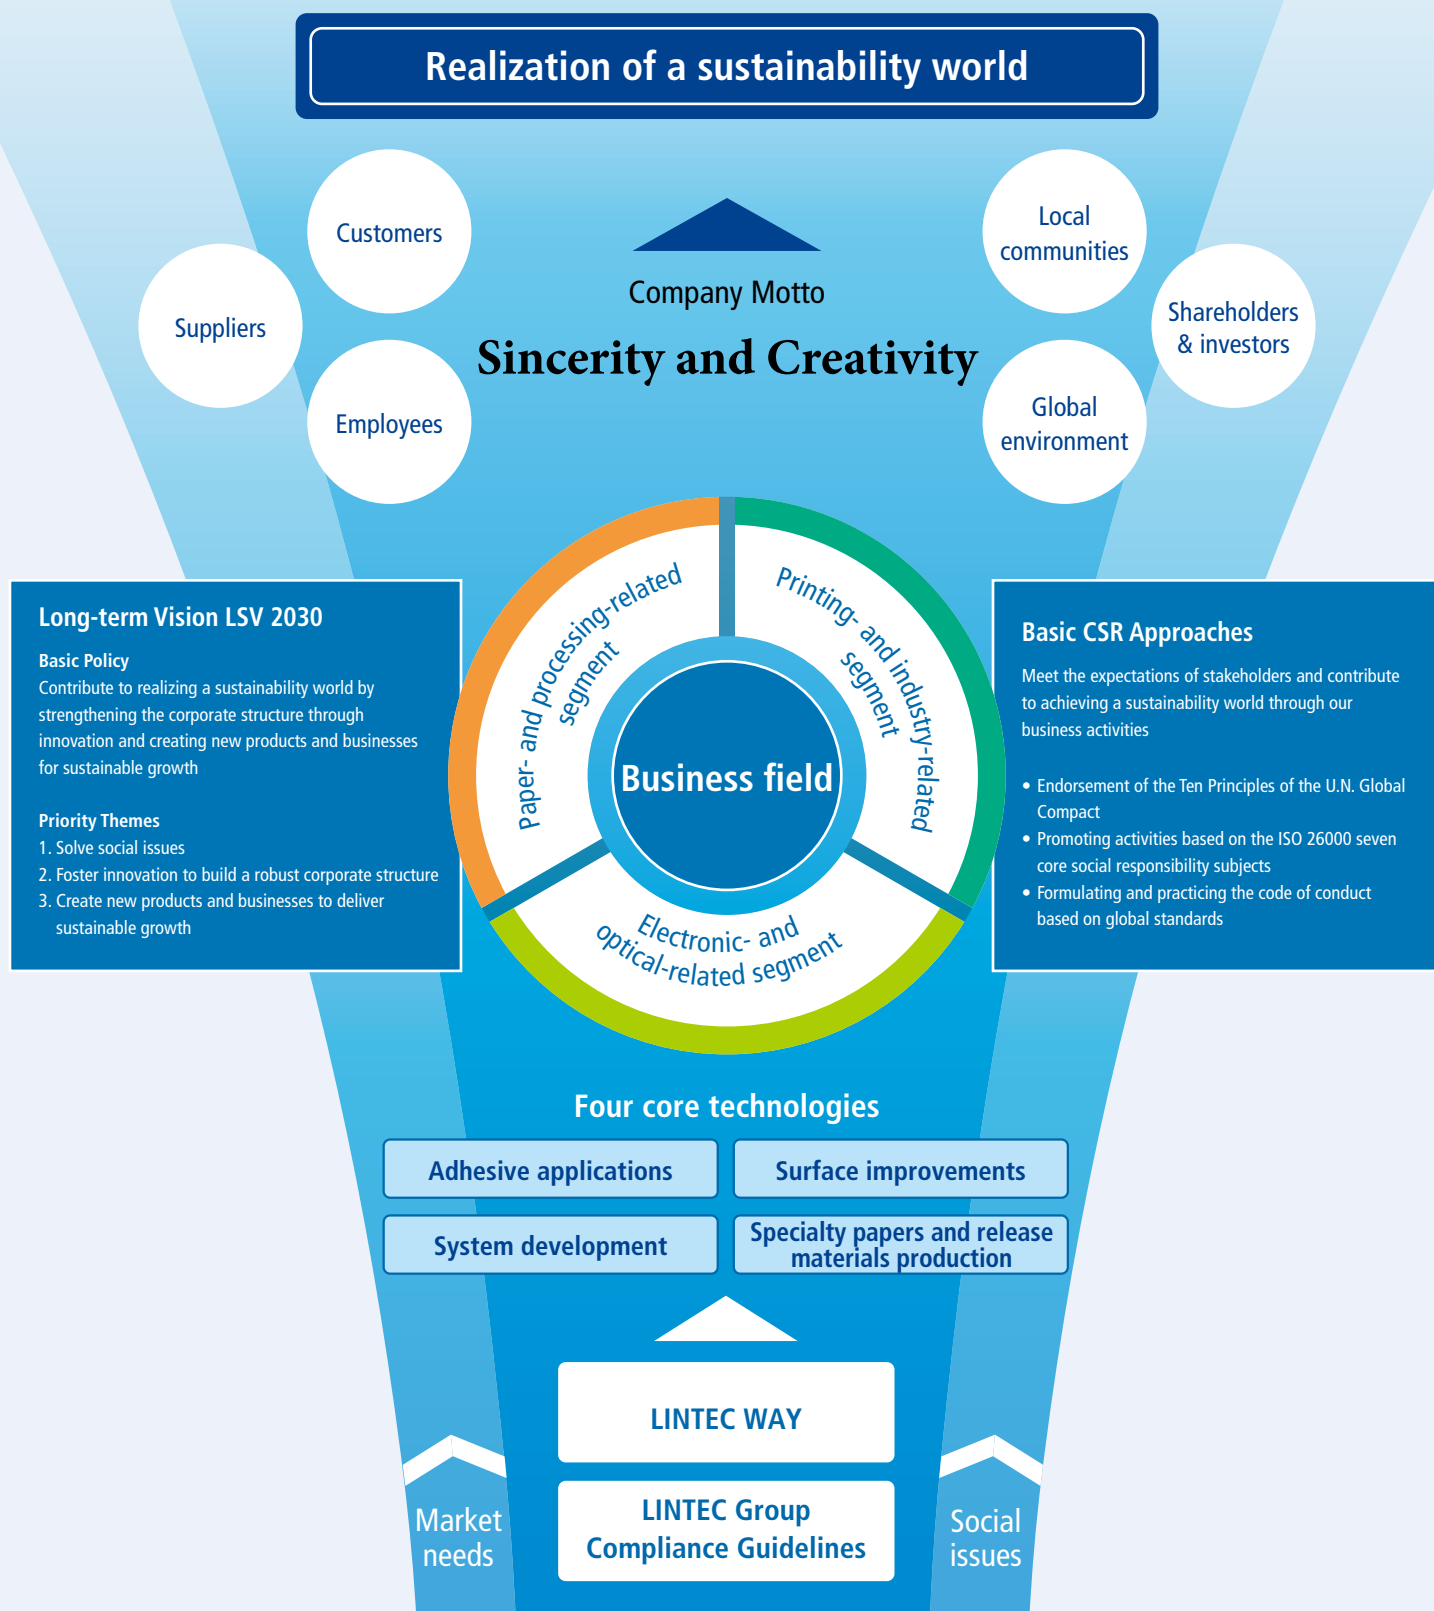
Realization of a sustainability world

Customers

Suppliers

Employees

Local communities

Shareholders & investors

Global environment

Company Motto

Sincerity and Creativity

Long-term Vision LSV 2030

Basic Policy
Contribute to realizing a sustainability world by strengthening the corporate structure through innovation and creating new products and businesses for sustainable growth

Priority Themes
1. Solve social issues
2. Foster innovation to build a robust corporate structure
3. Create new products and businesses to deliver sustainable growth

Paper- and processing-related segment

Printing- and industry-related segment

Business field

Electronic- and optical-related segment

Basic CSR Approaches

Meet the expectations of stakeholders and contribute to achieving a sustainability world through our business activities

• Endorsement of the Ten Principles of the U.N. Global Compact
• Promoting activities based on the ISO 26000 seven core social responsibility subjects
• Formulating and practicing the code of conduct based on global standards

Four core technologies

| Adhesive applications | Surface improvements |
|---|---|
| System development | Specialty papers and release materials production |

LINTEC WAY

LINTEC Group Compliance Guidelines

Market needs

Social issues